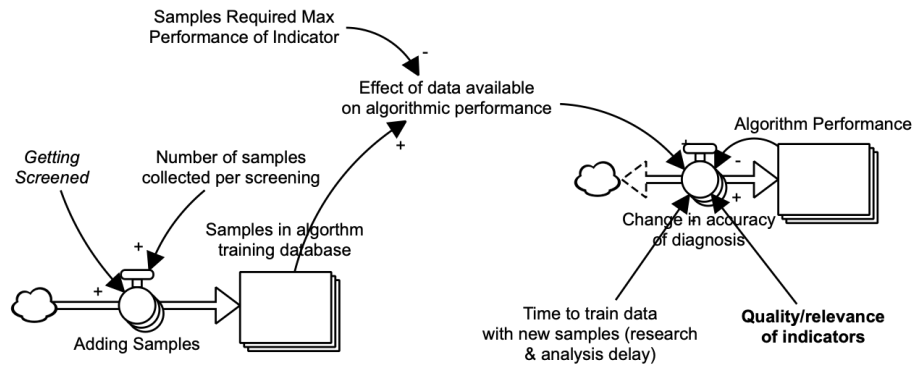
Samples Required Max Performance of Indicator

-

Effect of data available on algorithmic performance

+

Getting Screened

Number of samples collected per screening

+

+

Samples in algorthm training database

Adding Samples

Algorithm Performance

+

-

+

Change in accuracy of diagnosis

Time to train data with new samples (research & analysis delay)

**Quality/relevance of indicators**